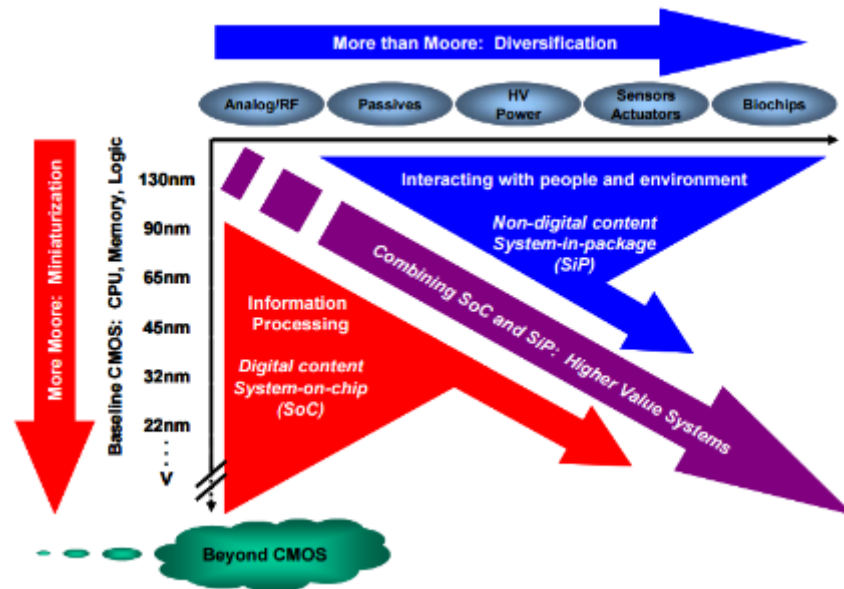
More than Moore: Diversification

Analog/RF

Passives

HV Power

Sensors Actuators

Biochips

More Moore: Miniaturization

Baseline CMOS: CPU, Memory, Logic

130nm

90nm

65nm

45nm

32nm

22nm

V

Interacting with people and environment

Non-digital content System-in-package (SiP)

Combining SoC and SiP: Higher Value Systems

Information Processing

Digital content System-on-chip (SoC)

Beyond CMOS